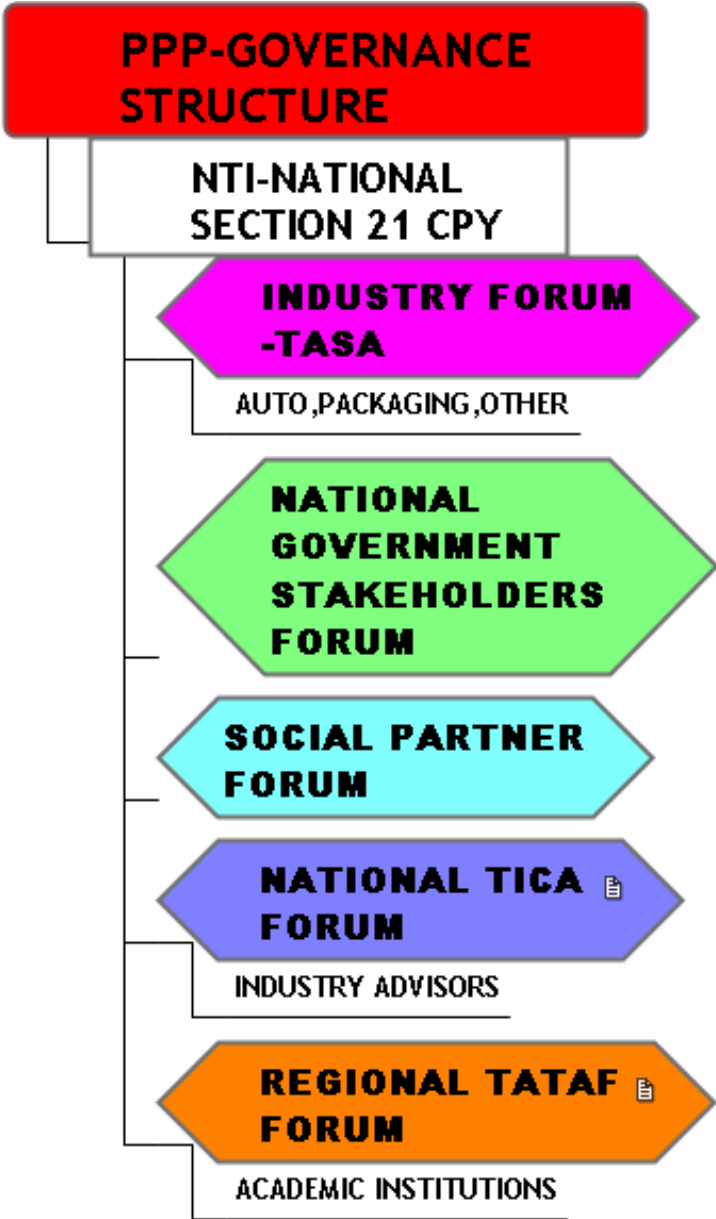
PPP-GOVERNANCE STRUCTURE

NTI-NATIONAL SECTION 21 CPY

INDUSTRY FORUM -TASA

AUTO,PACKAGING,OTHER

NATIONAL GOVERNMENT STAKEHOLDERS FORUM

SOCIAL PARTNER FORUM

NATIONAL TICA FORUM

INDUSTRY ADVISORS

REGIONAL TATAF FORUM

ACADEMIC INSTITUTIONS